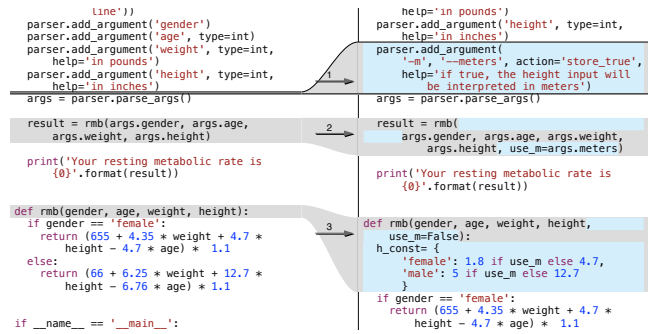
line'))
parser.add_argument('gender')
parser.add_argument('age', type=int)
parser.add_argument('weight', type=int,
    help='in pounds')
parser.add_argument('height', type=int,
    help='in inches')
args = parser.parse_args()

result = rmb(args.gender, args.age,
    args.weight, args.height)

print('Your resting metabolic rate is
    {0}'.format(result))

def rmb(gender, age, weight, height):
  if gender == 'female':
    return (655 + 4.35 * weight + 4.7 *
        height - 4.7 * age) * 1.1
  else:
    return (66 + 6.25 * weight + 12.7 *
        height - 6.76 * age) * 1.1

if __name__ == '__main__':

1

2

3

    help='in pounds')
parser.add_argument('height', type=int,
    help='in inches')
parser.add_argument(
    '-m', '--meters', action='store_true',
    help='if true, the height input will
        be interpreted in meters')
args = parser.parse_args()

result = rmb(
    args.gender, args.age, args.weight,
        args.height, use_m=args.meters)

print('Your resting metabolic rate is
    {0}'.format(result))

def rmb(gender, age, weight, height,
    use_m=False):
  h_const= {
    'female': 1.8 if use_m else 4.7,
    'male': 5 if use_m else 12.7
    }
  if gender == 'female':
    return (655 + 4.35 * weight + 4.7 *
        height - 4.7 * age) * 1.1